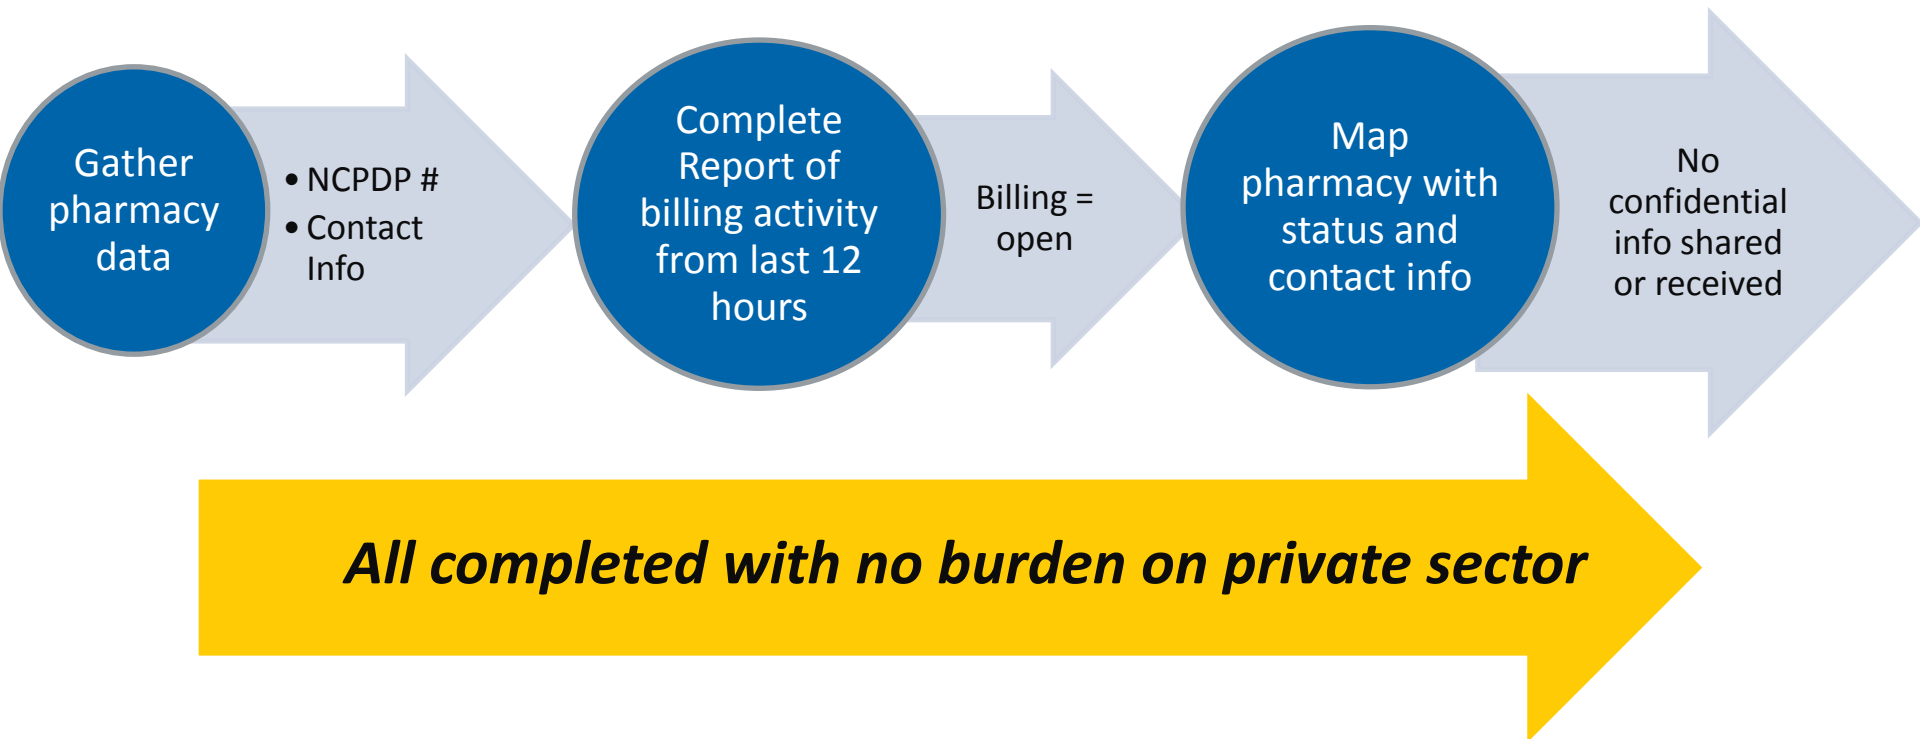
Gather pharmacy data

• NCPDP #
• Contact Info

Complete Report of billing activity from last 12 hours

Billing = open

Map pharmacy with status and contact info

No confidential info shared or received

All completed with no burden on private sector